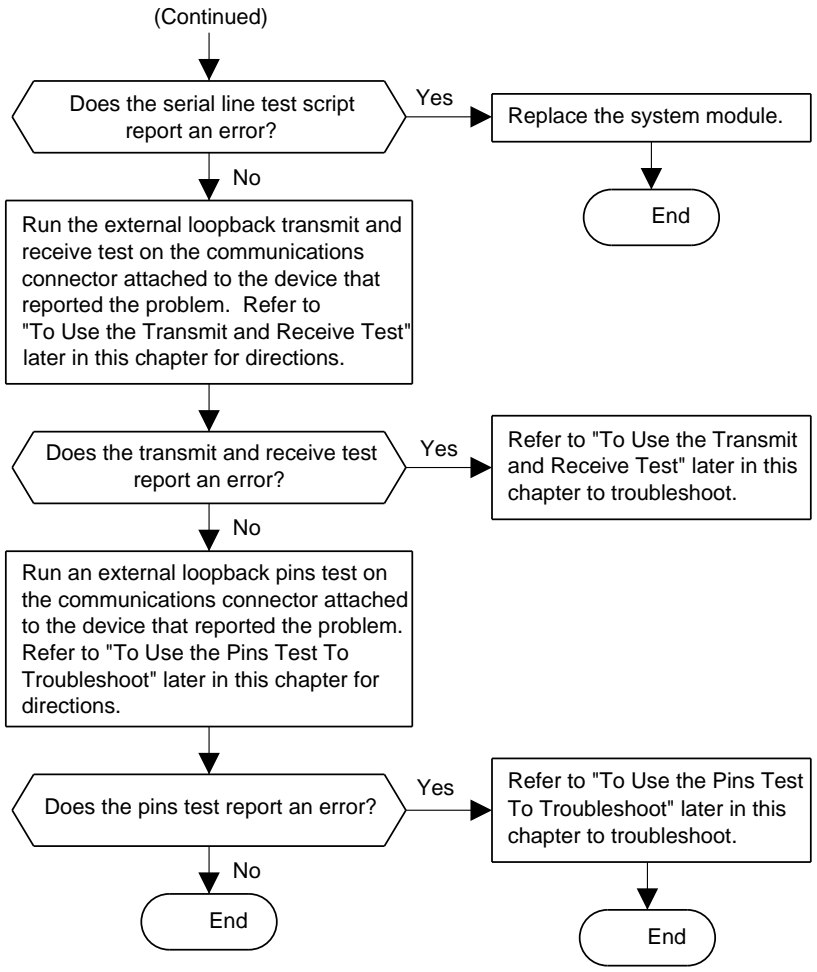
(Continued)

Does the serial line test script report an error?

Yes

Replace the system module.

End

No

Run the external loopback transmit and receive test on the communications connector attached to the device that reported the problem. Refer to "To Use the Transmit and Receive Test" later in this chapter for directions.

Does the transmit and receive test report an error?

Yes

Refer to "To Use the Transmit and Receive Test" later in this chapter to troubleshoot.

No

Run an external loopback pins test on the communications connector attached to the device that reported the problem. Refer to "To Use the Pins Test To Troubleshoot" later in this chapter for directions.

Does the pins test report an error?

Yes

Refer to "To Use the Pins Test To Troubleshoot" later in this chapter to troubleshoot.

No

End

End